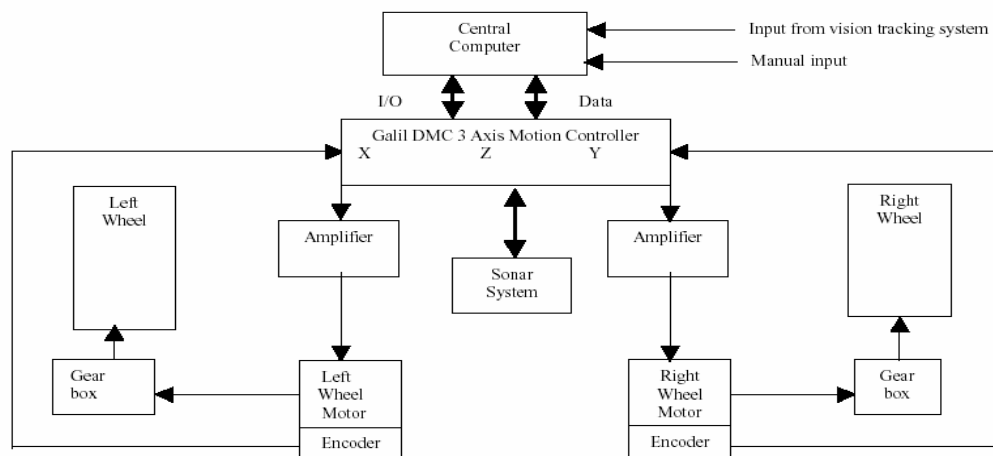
Central Computer

Input from vision tracking system

Manual input

I/O

Data

Galil DMC 3 Axis Motion Controller

X

Z

Y

Left Wheel

Amplifier

Sonar System

Amplifier

Right Wheel

Gear box

Left Wheel Motor

Encoder

Right Wheel Motor

Encoder

Gear box